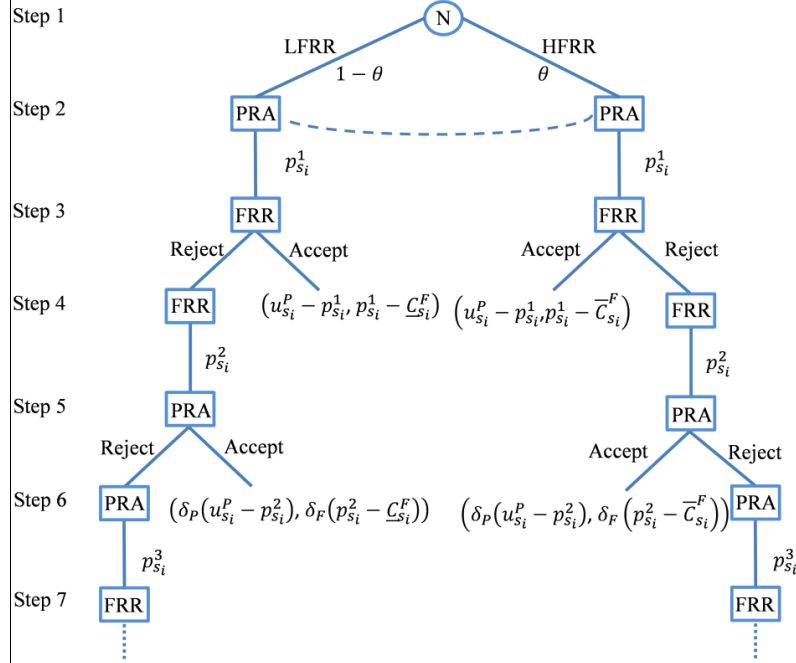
Step 1
N
LFRR
HFRR
$1-\theta$
$\theta$
Step 2
PRA
PRA
$p_{s_i}^1$
$p_{s_i}^1$
Step 3
FRR
FRR
Reject
Accept
Accept
Reject
Step 4
FRR
$\left(u_{s_i}^P - p_{s_i}^1, p_{s_i}^1 - \underline{C}_{s_i}^F\right)$
$\left(u_{s_i}^P - p_{s_i}^1, p_{s_i}^1 - \overline{C}_{s_i}^F\right)$
FRR
$p_{s_i}^2$
$p_{s_i}^2$
Step 5
PRA
PRA
Reject
Accept
Accept
Reject
Step 6
PRA
$\left(\delta_P\left(u_{s_i}^P - p_{s_i}^2\right), \delta_F\left(p_{s_i}^2 - \underline{C}_{s_i}^F\right)\right)$
$\left(\delta_P\left(u_{s_i}^P - p_{s_i}^2\right), \delta_F\left(p_{s_i}^2 - \overline{C}_{s_i}^F\right)\right)$
PRA
$p_{s_i}^3$
$p_{s_i}^3$
Step 7
FRR
FRR